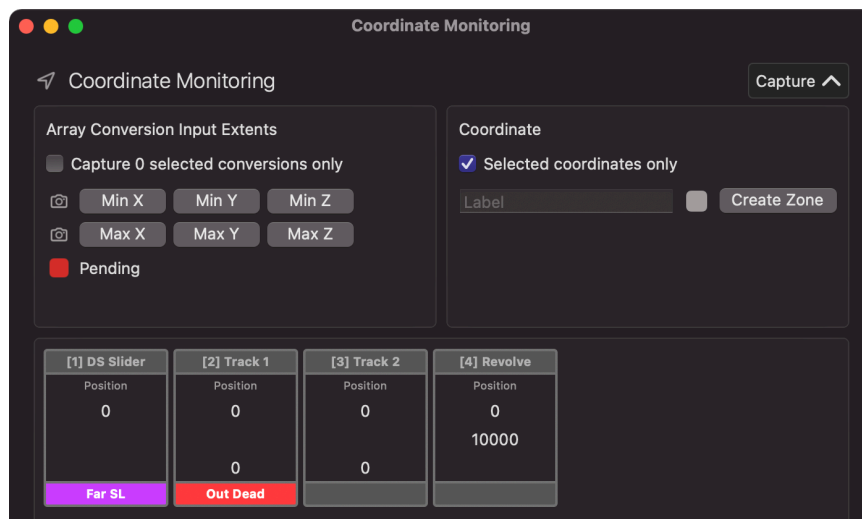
Coordinate Monitoring

Coordinate Monitoring

Capture

Array Conversion Input Extents

Capture 0 selected conversions only

Min X Min Y Min Z

Max X Max Y Max Z

Pending

Coordinate

Selected coordinates only

Label

Create Zone

[1] DS Slider
Position
0
Far SL

[2] Track 1
Position
0
0
Out Dead

[3] Track 2
Position
0
0

[4] Revolve
Position
0
10000